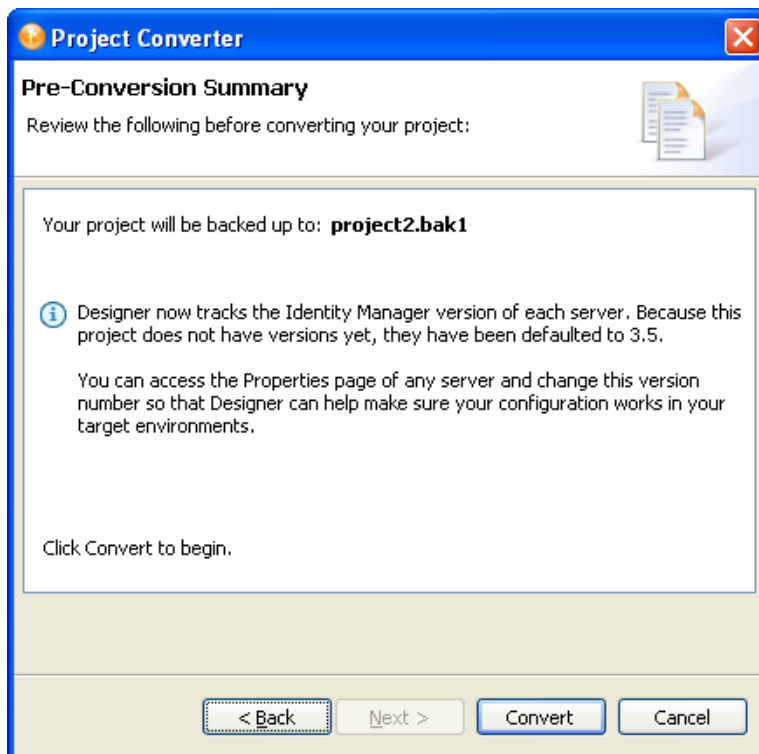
Project Converter

Pre-Conversion Summary

Review the following before converting your project:

Your project will be backed up to: **project2.bak1**

Designer now tracks the Identity Manager version of each server. Because this project does not have versions yet, they have been defaulted to 3.5.

You can access the Properties page of any server and change this version number so that Designer can help make sure your configuration works in your target environments.

Click Convert to begin.

< Back Next > Convert Cancel